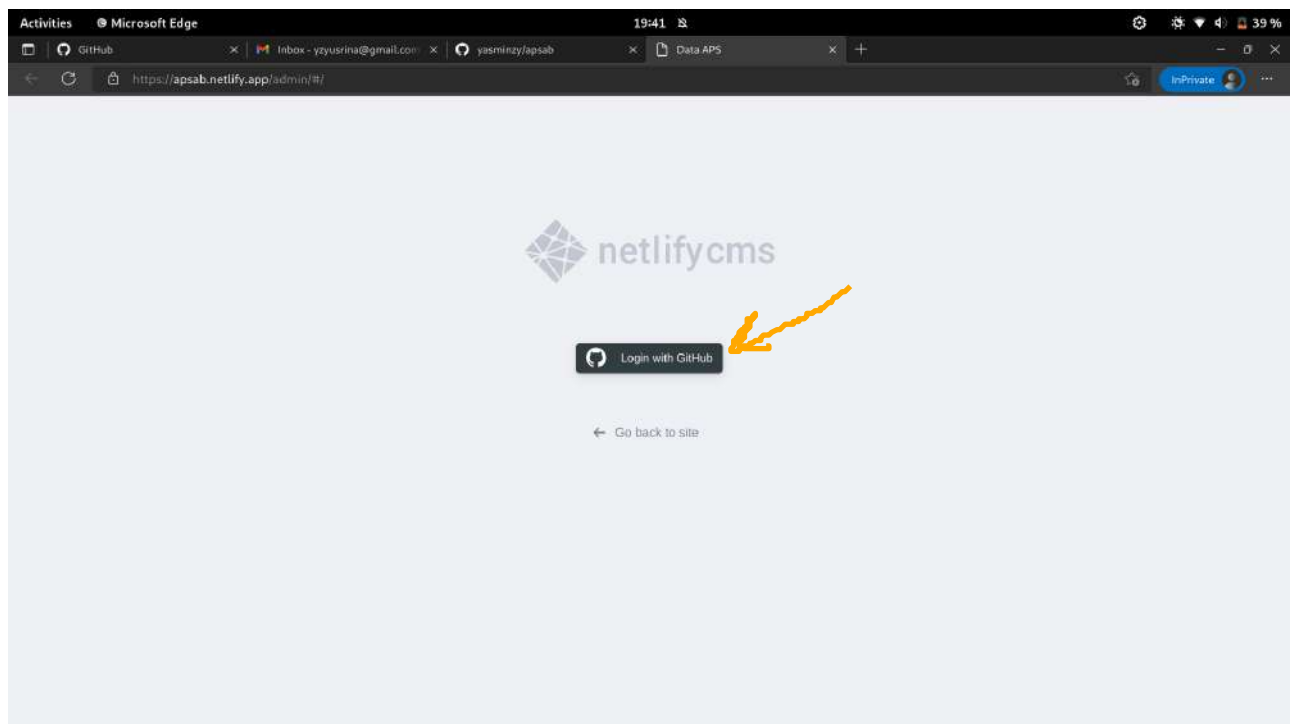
Activities Microsoft Edge 19:41 39 %

GitHub × Inbox - yzyusrina@gmail.com × yasminzy/apsab × Data APS × +

https://apsab.netlify.app/admin/#/

InPrivate

netlifycms

Login with GitHub

← Go back to site